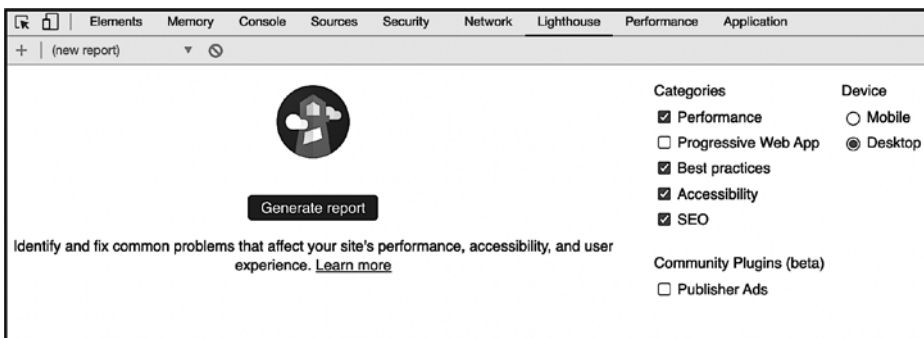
Elements Memory Console Sources Security Network Lighthouse Performance Application

+ (new report)

Generate report

Identify and fix common problems that affect your site's performance, accessibility, and user experience. Learn more

Categories

☑ Performance
☐ Progressive Web App
☑ Best practices
☑ Accessibility
☑ SEO

Community Plugins (beta)

☐ Publisher Ads

Device

○ Mobile
◉ Desktop